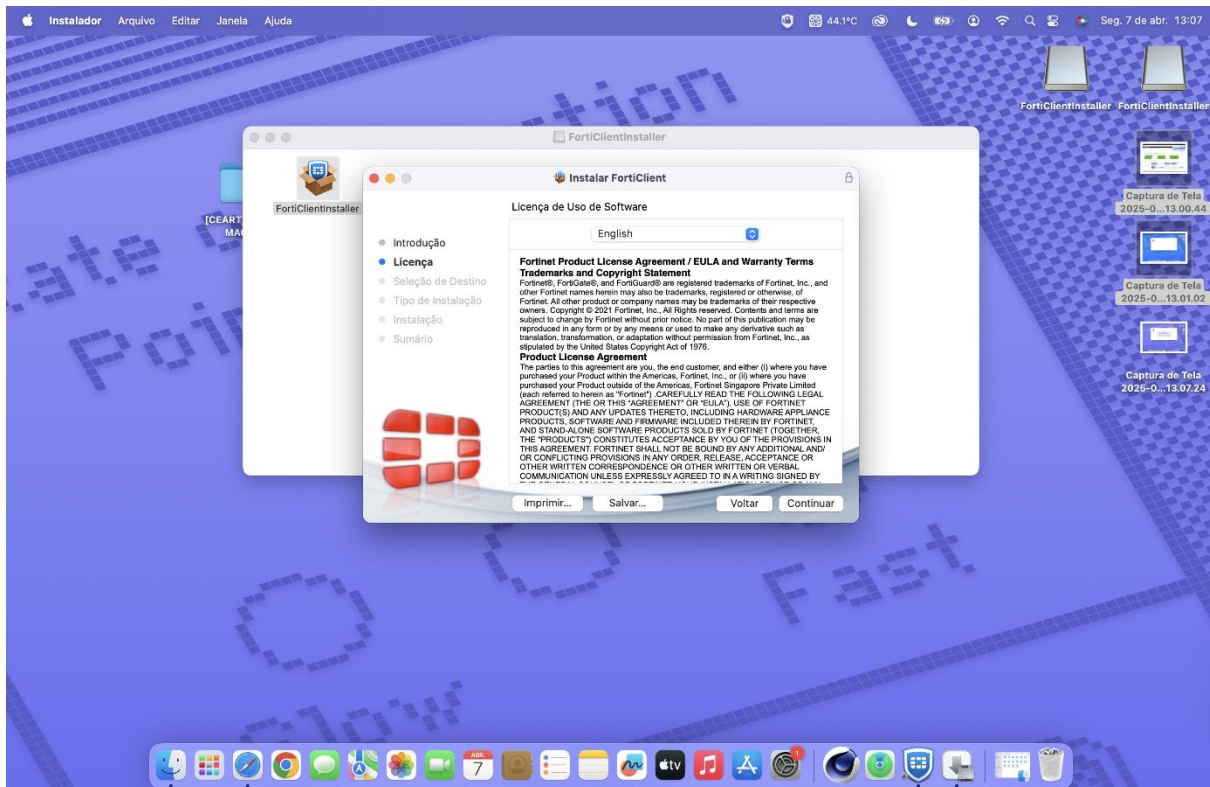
Instalador Arquivo Editar Janela Ajuda

44.1°C Seg. 7 de abr. 13:07

FortiClientInstaller FortiClientInstaller

Captura de Tela 2025-0...13.00.44

Captura de Tela 2025-0...13.01.02

Captura de Tela 2025-0...13.07.24

FortiClientInstaller

FortiClientInstaller

[CEART MA

Instalar FortiClient

Licença de Uso de Software

Introdução
Licença
Seleção de Destino
Tipo de Instalação
Instalação
Sumário

English

**Fortinet Product License Agreement / EULA and Warranty Terms**
**Trademarks and Copyright Statement**
Fortinet®, FortiGate®, and FortiGuard® are registered trademarks of Fortinet, Inc., and other Fortinet names herein may also be trademarks, registered or otherwise, of Fortinet. All other product or company names may be trademarks of their respective owners. Copyright © 2021 Fortinet, Inc., All Rights reserved. Contents and terms are subject to change by Fortinet without prior notice. No part of this publication may be reproduced in any form or by any means or used to make any derivative such as translation, transformation, or adaptation without permission from Fortinet, Inc., as stipulated by the United States Copyright Act of 1976.
**Product License Agreement**
The parties to this agreement are you, the end customer, and either (i) where you have purchased your Product within the Americas, Fortinet, Inc., or (ii) where you have purchased your Product outside of the Americas, Fortinet Singapore Private Limited (each referred to herein as "Fortinet") .CAREFULLY READ THE FOLLOWING LEGAL AGREEMENT (THE OR THIS "AGREEMENT" OR "EULA"). USE OF FORTINET PRODUCT(S) AND ANY UPDATES THERETO, INCLUDING HARDWARE APPLIANCE PRODUCTS, SOFTWARE AND FIRMWARE INCLUDED THEREIN BY FORTINET, AND STAND-ALONE SOFTWARE PRODUCTS SOLD BY FORTINET (TOGETHER, THE "PRODUCTS") CONSTITUTES ACCEPTANCE BY YOU OF THE PROVISIONS IN THIS AGREEMENT. FORTINET SHALL NOT BE BOUND BY ANY ADDITIONAL AND/ OR CONFLICTING PROVISIONS IN ANY ORDER, RELEASE, ACCEPTANCE OR OTHER WRITTEN CORRESPONDENCE OR OTHER WRITTEN OR VERBAL COMMUNICATION UNLESS EXPRESSLY AGREED TO IN A WRITING SIGNED BY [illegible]

Imprimir... Salvar... Voltar Continuar

ABR. 7